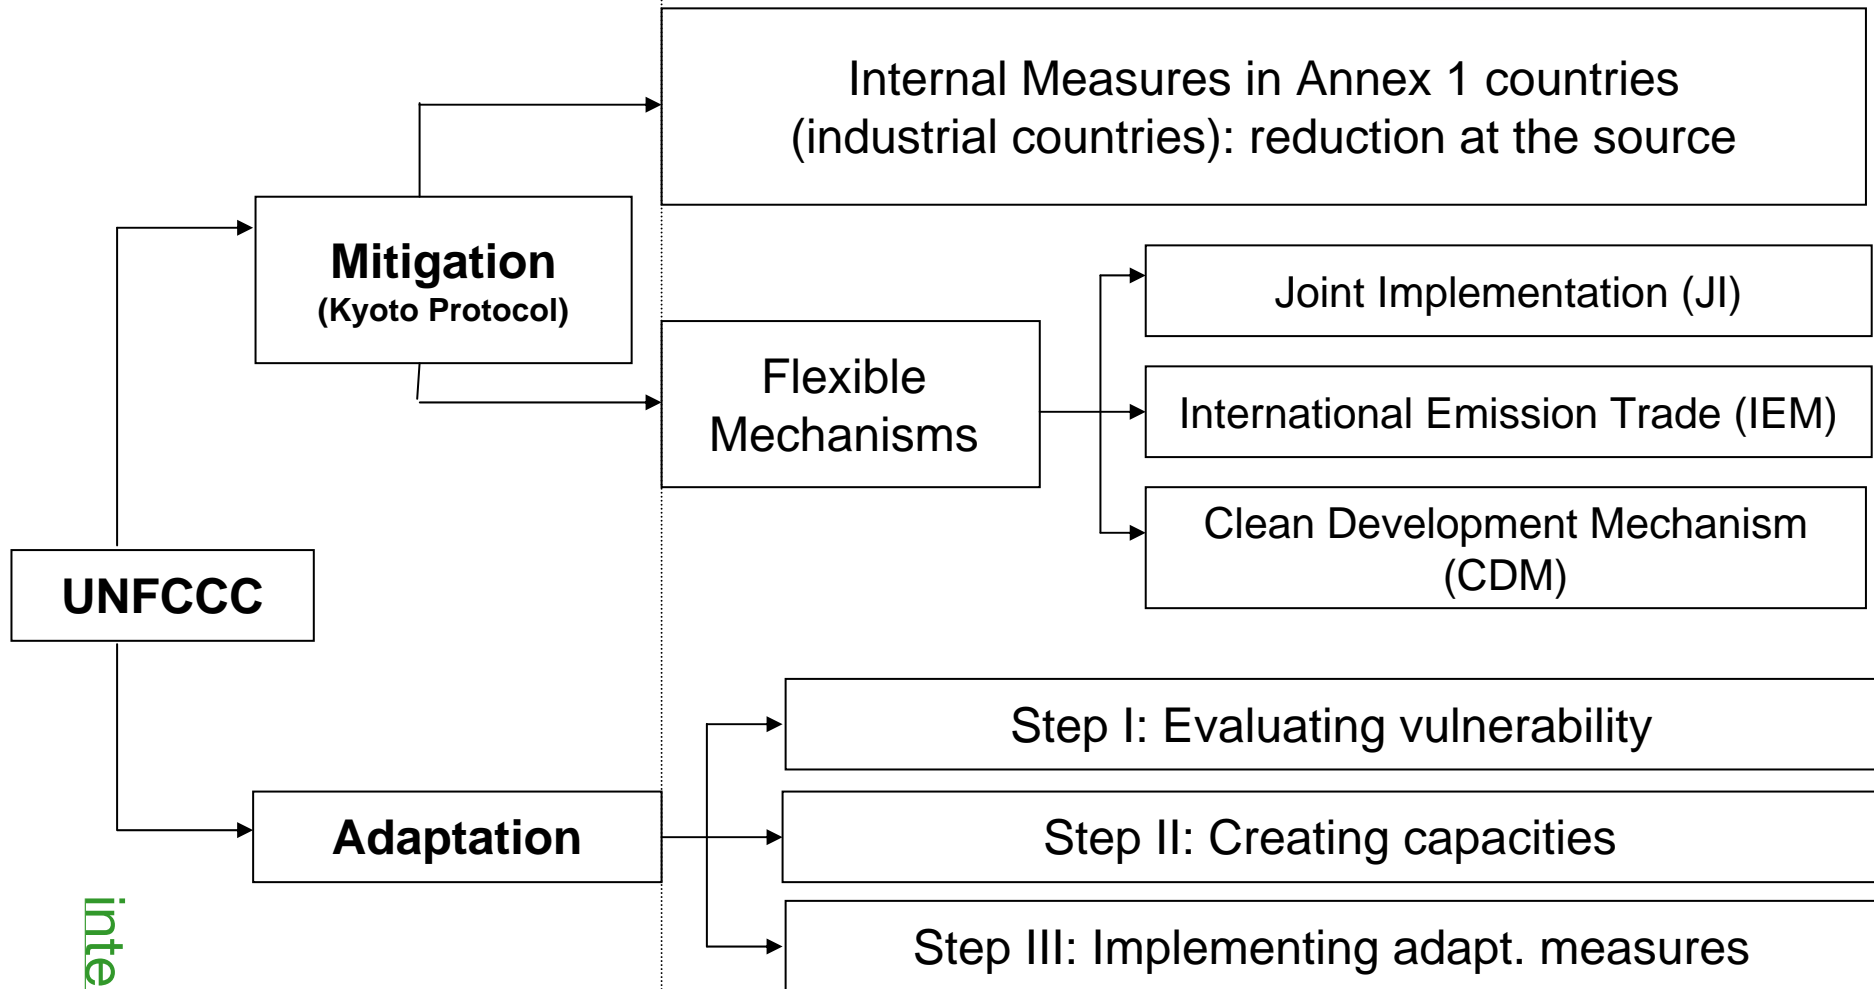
UNFCCC

Mitigation
(Kyoto Protocol)

Internal Measures in Annex 1 countries (industrial countries): reduction at the source

Flexible Mechanisms

Joint Implementation (JI)

International Emission Trade (IEM)

Clean Development Mechanism (CDM)

Adaptation

Step I: Evaluating vulnerability

Step II: Creating capacities

Step III: Implementing adapt. measures

inte